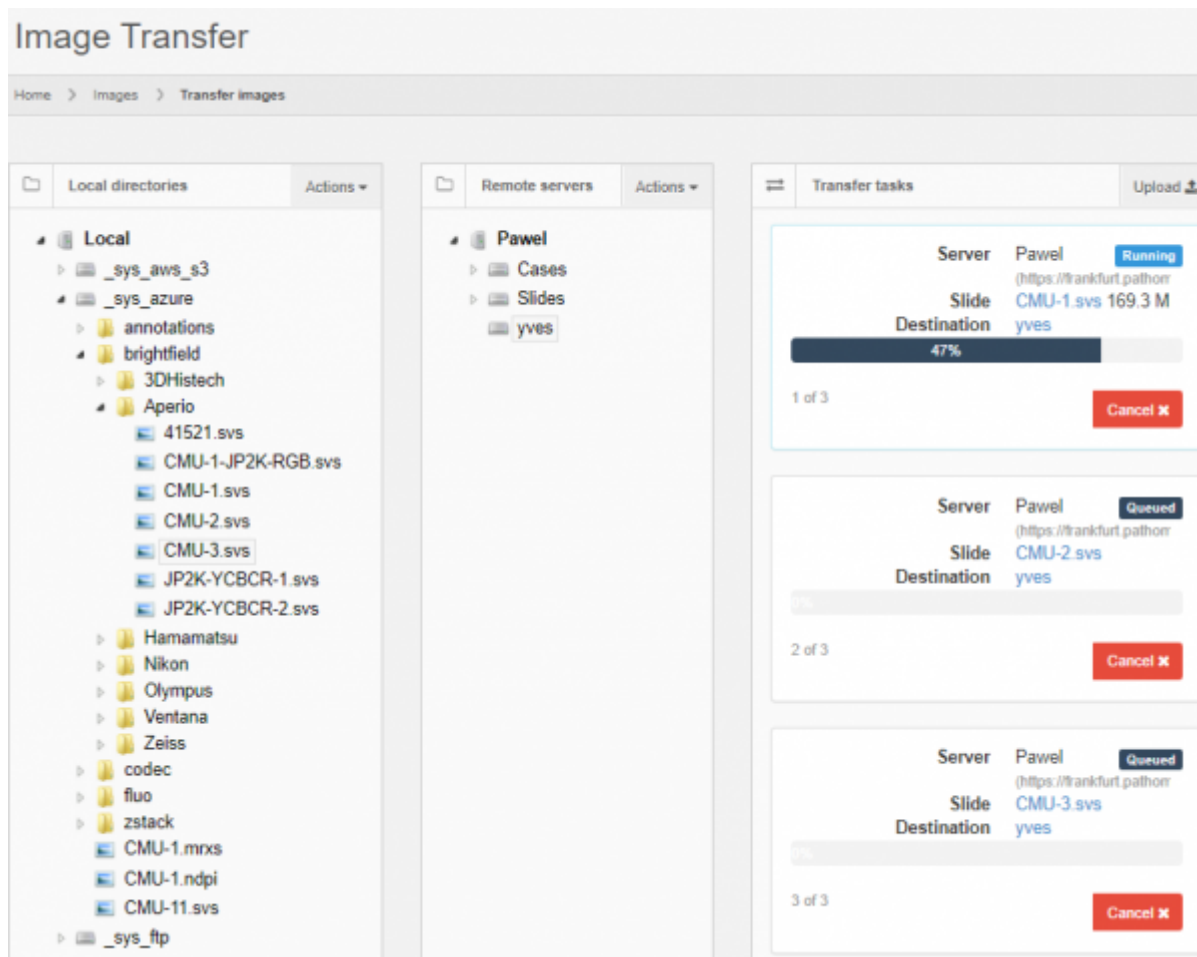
Image Transfer

Home > Images > Transfer images

Local directories
Actions

Local
_sys_aws_s3
_sys_azure
annotations
brightfield
3DHistech
Aperio
41521.svs
CMU-1-JP2K-RGB.svs
CMU-1.svs
CMU-2.svs
CMU-3.svs
JP2K-YCBCR-1.svs
JP2K-YCBCR-2.svs
Hamamatsu
Nikon
Olympus
Ventana
Zeiss
codec
fluo
zstack
CMU-1.mrxs
CMU-1.ndpi
CMU-11.svs
_sys_ftp

Remote servers
Actions

Pawel
Cases
Slides
yves

Transfer tasks
Upload

Server Pawel Running
(https://frankfurt.pathom
Slide CMU-1.svs 169.3 M
Destination yves
47%
1 of 3
Cancel

Server Pawel Queued
(https://frankfurt.pathom
Slide CMU-2.svs
Destination yves
0%
2 of 3
Cancel

Server Pawel Queued
(https://frankfurt.pathom
Slide CMU-3.svs
Destination yves
0%
3 of 3
Cancel